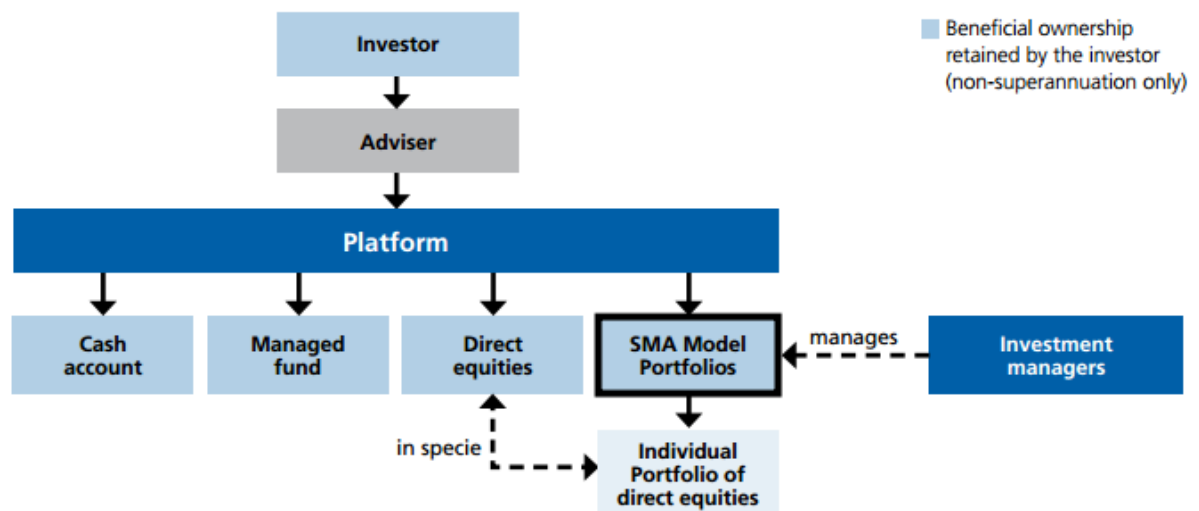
Beneficial ownership retained by the investor (non-superannuation only)

Investor

Adviser

Platform

Cash account

Managed fund

Direct equities

SMA Model Portfolios

manages

Investment managers

in specie

Individual Portfolio of direct equities